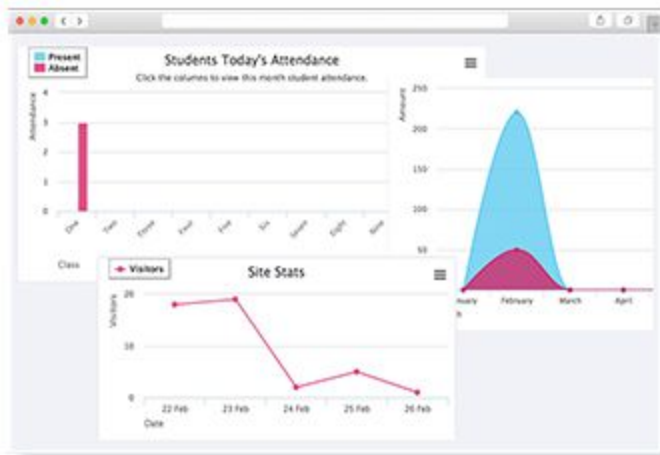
Present
Absent

Students Today's Attendance

Click the columns to view this month student attendance.

Attendance

4
3
2
1
0

One
Two
Three
Four
Five
Six
Seven
Eight
Nine

Class

Amount

250
200
150
100
50

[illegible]uary
February
March
April

Visitors

Site Stats

Visitors

20
10
0

22 Feb
23 Feb
24 Feb
25 Feb
26 Feb

Date